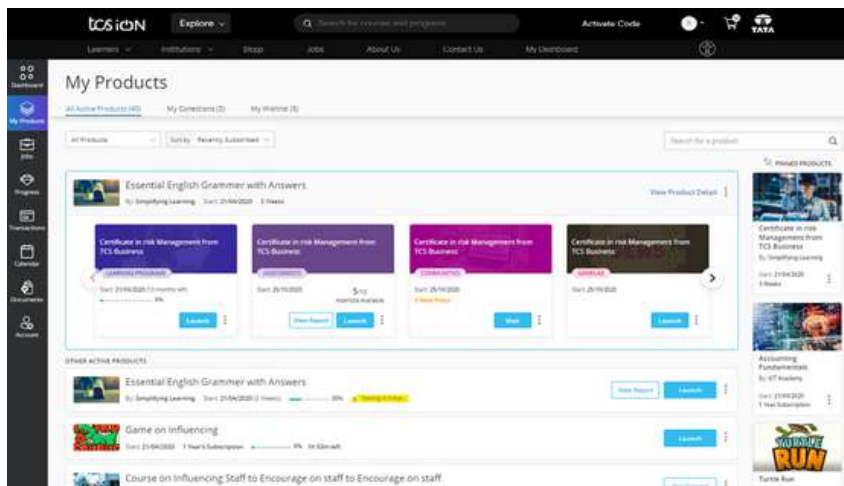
tcs iON Explore Search for courses and programs Activate Code TATA

Learners Institutions Shop Jobs About Us Contact Us My Dashboard

Dashboard
My Products
Jobs
Progress
Transactions
Calendar
Documents
Account

My Products

All Active Products (40) My Collections (3) My Wishlist (9)

All Products Sort by Recently Subscribed Search for a product

PINNED PRODUCTS

Essential English Grammer with Answers
By Simplifying Learning Start 21/04/2020 3 Weeks
View Product Detail

Certificate in risk Management from TCS Business
LEARNING PROGRAMS
Start 21/04/2020 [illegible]
0%
Launch

Certificate in risk Management from TCS Business
ASSESSMENTS
Start 29/10/2020
5/10
Attempts Available
View Report Launch

Certificate in risk Management from TCS Business
COMMUNITIES
Start 29/10/2020
3 New Posts
Visit

Certificate in risk Management from TCS Business
WEBINAR
Start 29/10/2020
Launch

Certificate in risk Management from TCS Business
By Simplifying Learning
Start 21/04/2020
3 Weeks

OTHER ACTIVE PRODUCTS

Essential English Grammer with Answers
By Simplifying Learning Start 21/04/2020 (3 Weeks) 30% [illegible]
View Report Launch

Accounting Fundamentals
By iCT Academy
Start 21/04/2020
1 Year Subscription

Game on Influencing
Start 21/04/2020 1 Year's Subscription 0% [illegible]
Launch

Course on Influencing Staff to Encourage on staff to Encourage on staff

Turtle Run